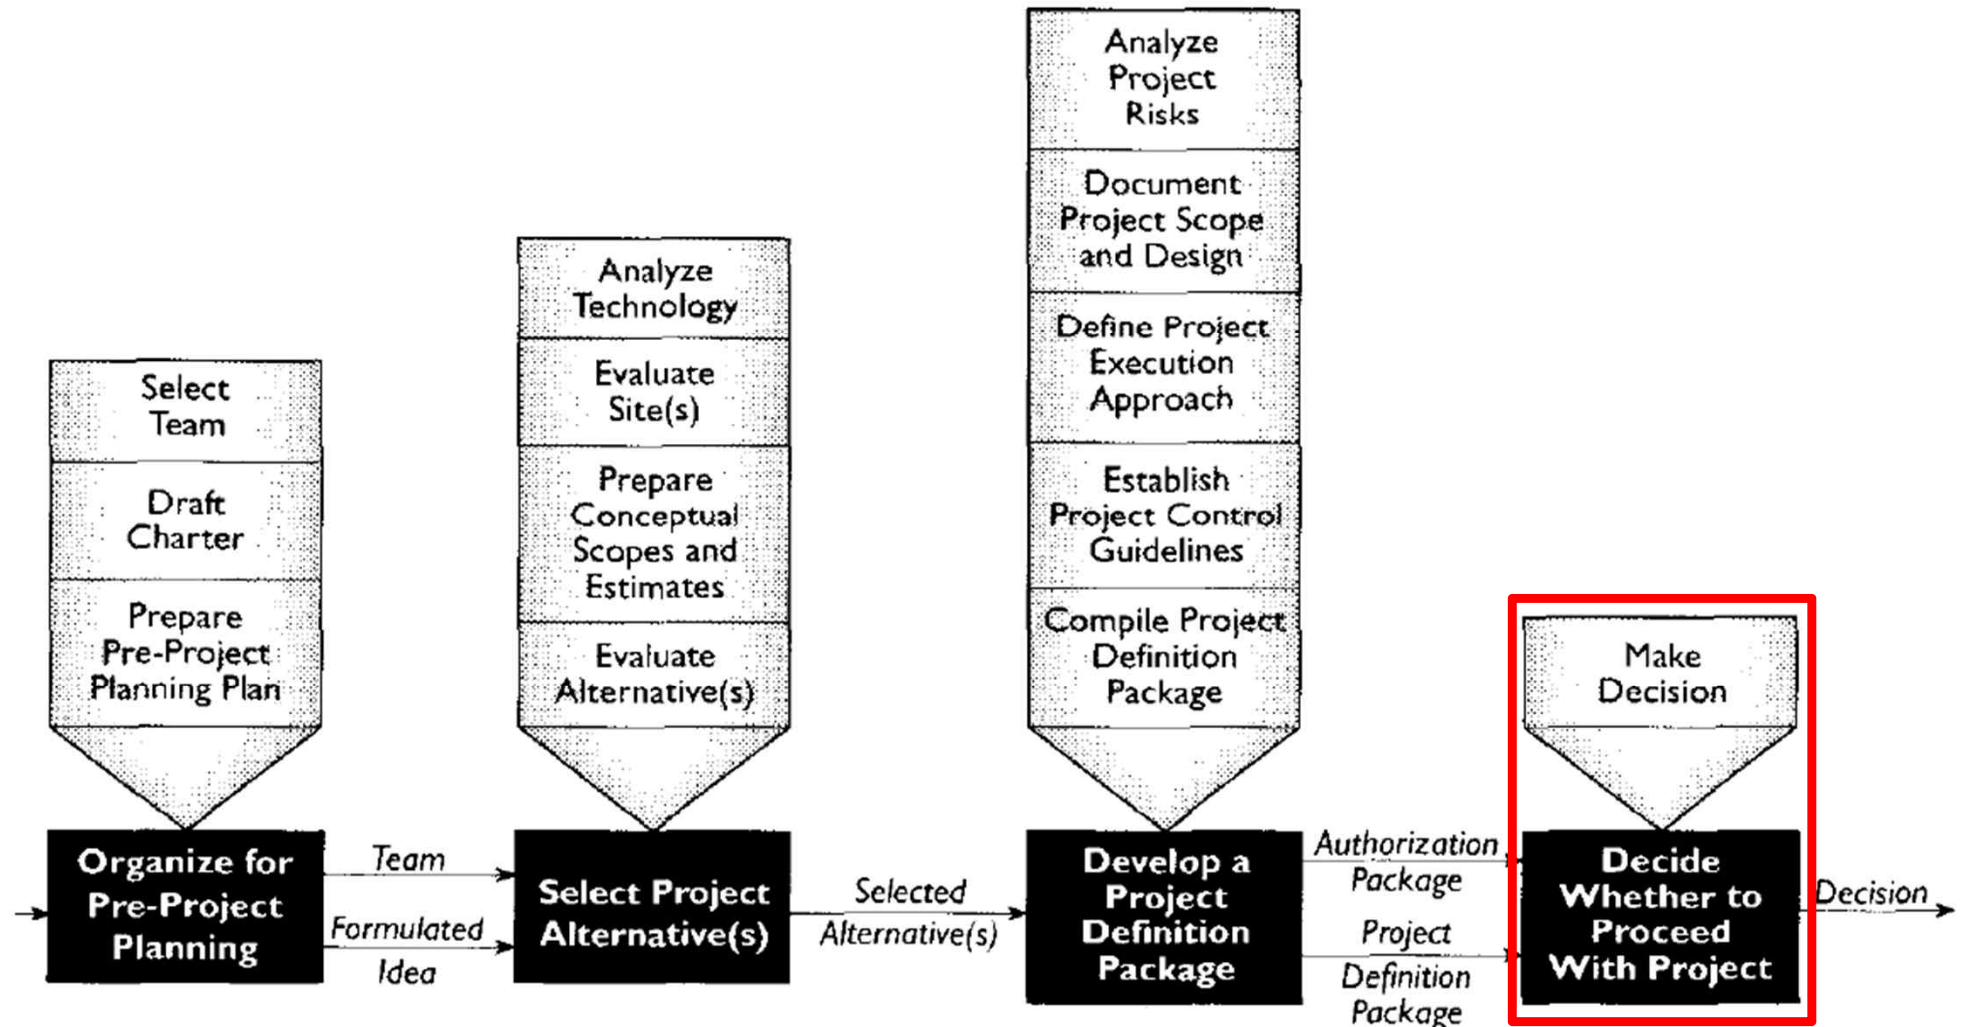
Select Team

Draft Charter

Prepare Pre-Project Planning Plan

Organize for Pre-Project Planning

Team

Formulated Idea

Analyze Technology

Evaluate Site(s)

Prepare Conceptual Scopes and Estimates

Evaluate Alternative(s)

Select Project Alternative(s)

Selected Alternative(s)

Analyze Project Risks

Document Project Scope and Design

Define Project Execution Approach

Establish Project Control Guidelines

Compile Project Definition Package

Develop a Project Definition Package

Authorization Package

Project Definition Package

Make Decision

Decide Whether to Proceed With Project

Decision